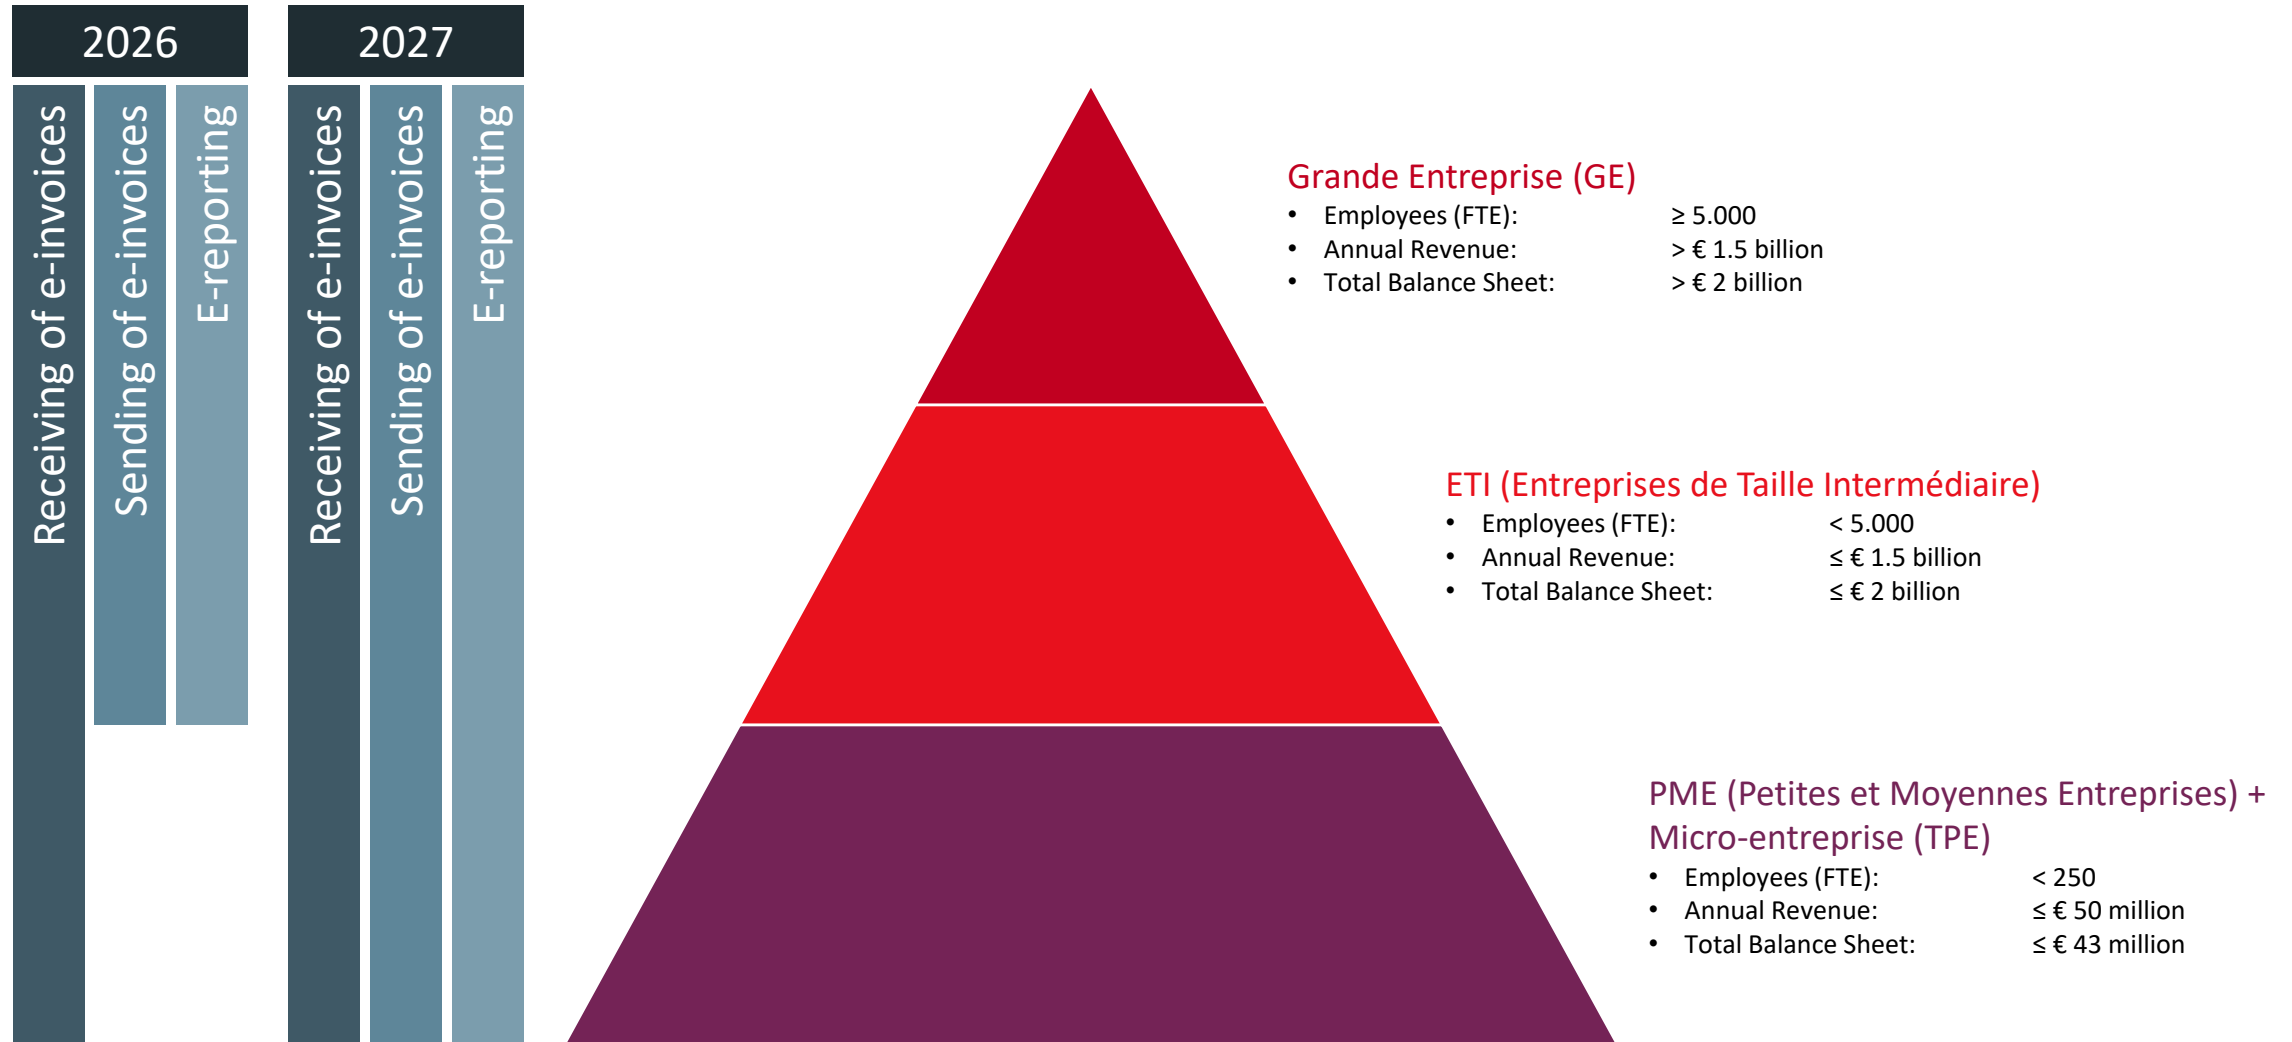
2026

Receiving of e-invoices

Sending of e-invoices

E-reporting

2027

Receiving of e-invoices

Sending of e-invoices

E-reporting

Grande Entreprise (GE)
- Employees (FTE): ≥ 5.000
- Annual Revenue: > € 1.5 billion
- Total Balance Sheet: > € 2 billion

ETI (Entreprises de Taille Intermédiaire)
- Employees (FTE): < 5.000
- Annual Revenue: ≤ € 1.5 billion
- Total Balance Sheet: ≤ € 2 billion

PME (Petites et Moyennes Entreprises) + Micro-entreprise (TPE)
- Employees (FTE): < 250
- Annual Revenue: ≤ € 50 million
- Total Balance Sheet: ≤ € 43 million